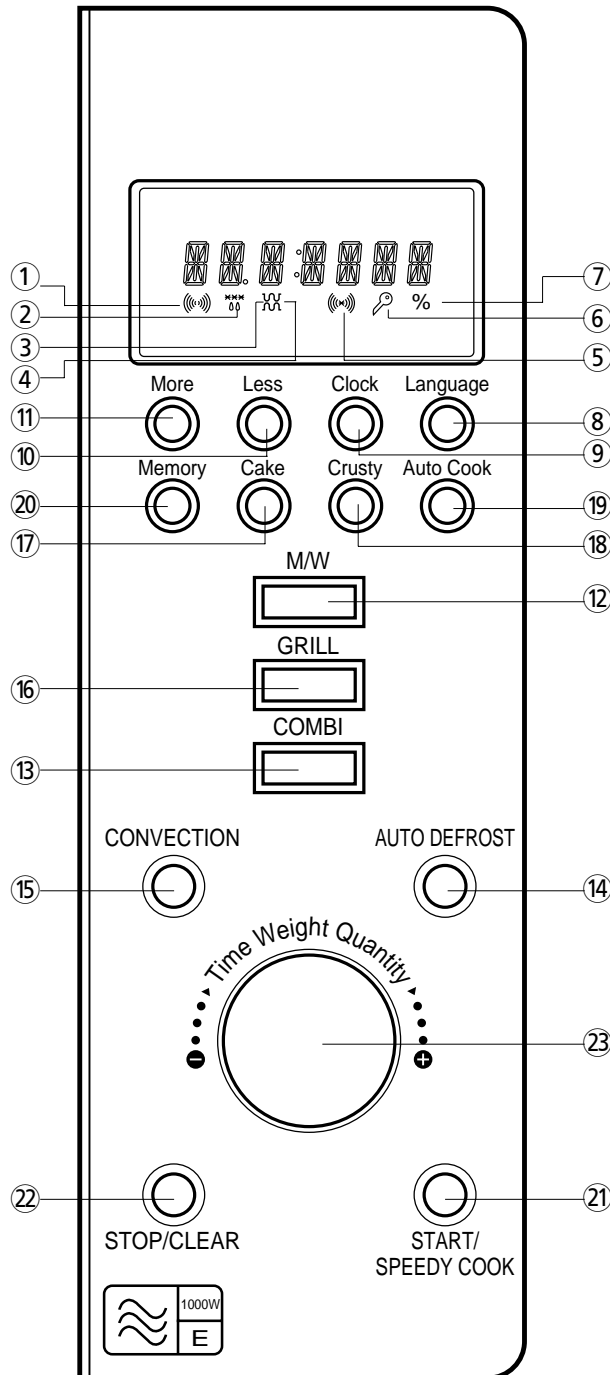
①
②
③
④
⑦
⑥
⑤
%
More
Less
Clock
Language
⑪
⑩
⑧
⑨
Memory
Cake
Crusty
Auto Cook
⑳
⑰
⑲
⑱
M/W
⑫
GRILL
⑯
COMBI
⑬
CONVECTION
AUTO DEFROST
⑮
⑭
Time Weight Quantity
⑳
㉓
㉒
㉑
STOP/CLEAR
START/ SPEEDY COOK
1000W
E